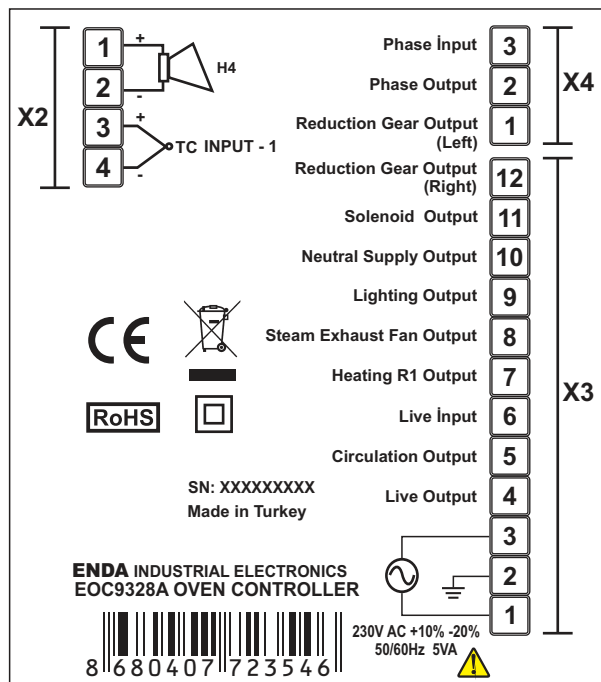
X2

1 +
2 -
H4

3 +
4 -
TC INPUT - 1

Phase İnput 3
Phase Output 2
Reduction Gear Output (Left) 1

X4

Reduction Gear Output (Right) 12
Solenoid Output 11
Neutral Supply Output 10
Lighting Output 9
Steam Exhaust Fan Output 8
Heating R1 Output 7
Live İnput 6
Circulation Output 5
Live Output 4
3
2
1

X3

CE

RoHS

SN: XXXXXXXXX
Made in Turkey

ENDA INDUSTRIAL ELECTRONICS
EOC9328A OVEN CONTROLLER

8 680407 723546

230V AC +10% -20%
50/60Hz 5VA